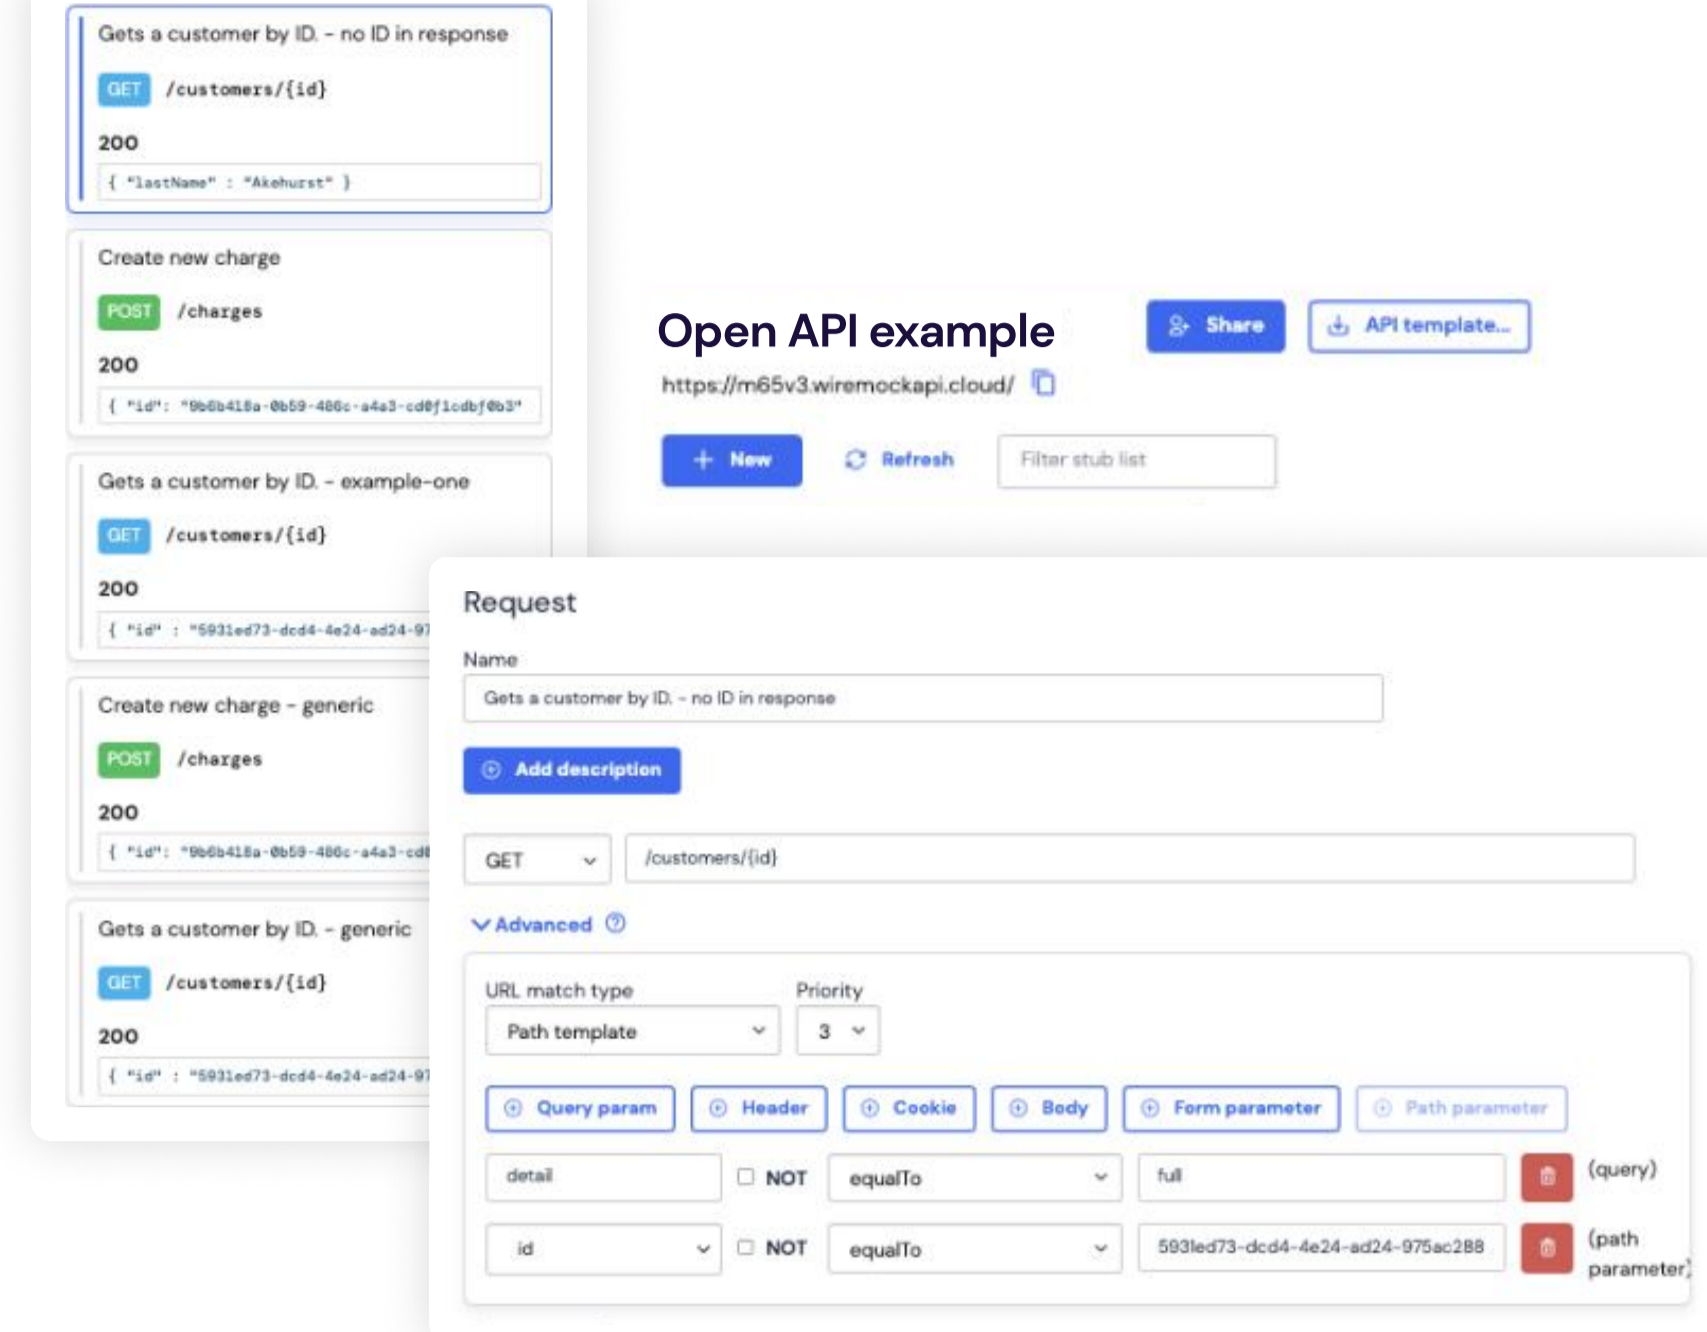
Gets a customer by ID. - no ID in response

GET /customers/{id}

200

{ "lastName" : "Akehurst" }

Create new charge

POST /charges

200

{ "id": "9b6b418a-0b59-486c-a4a3-cd0f1cdbf0b3"

Gets a customer by ID. - example-one

GET /customers/{id}

200

{ "id" : "5931ed73-dcd4-4e24-ad24-97

Create new charge - generic

POST /charges

200

{ "id": "9b6b418a-0b59-486c-a4a3-cd0

Gets a customer by ID. - generic

GET /customers/{id}

200

{ "id" : "5931ed73-dcd4-4e24-ad24-97

Open API example

Share

API template...

https://m65v3.wiremockapi.cloud/

New

Refresh

Filter stub list

Request

Name

Gets a customer by ID. - no ID in response

Add description

GET

/customers/{id}

Advanced

URL match type

Path template

Priority

3

Query param

Header

Cookie

Body

Form parameter

Path parameter

detail

NOT

equalTo

full

(query)

id

NOT

equalTo

5931ed73-dcd4-4e24-ad24-975ac288

(path parameter)